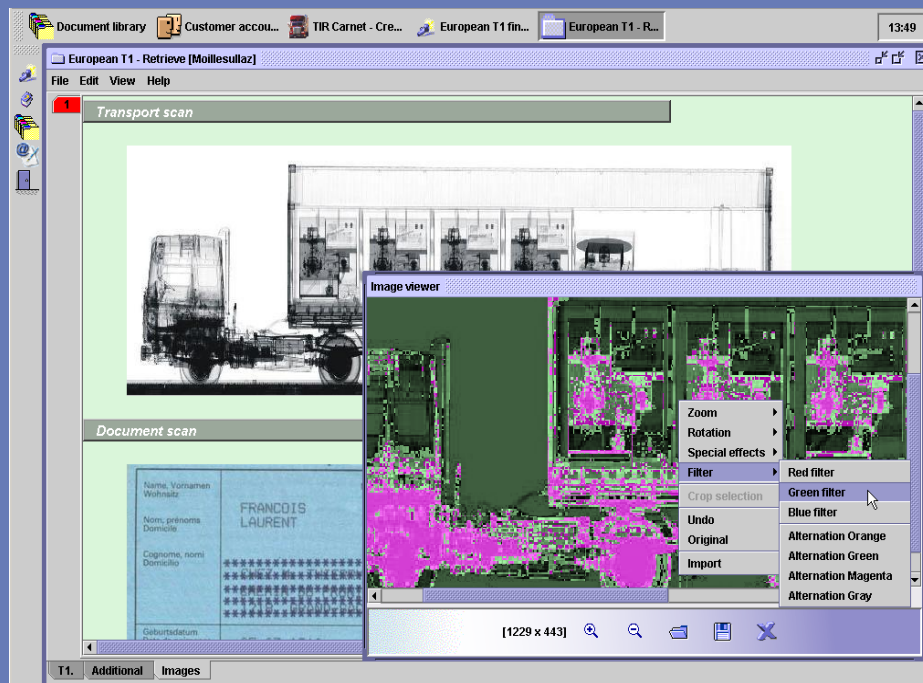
Document library | Customer accou... | TIR Carnet - Cre... | European T1 fin... | European T1 - R... | 13:49

European T1 - Retrieve [Moillesullaz]

File Edit View Help

1

Transport scan

Document scan

Name, Vornamen
Wohnsitz

Nom, prénoms
Domicile

Cognome, nomi
Domicilio

FRANCOIS
LAURENT

Geburtsdatum

Image viewer

Zoom
Rotation
Special effects
Filter
Crop selection
Undo
Original
Import

Red filter
Green filter
Blue filter
Alternation Orange
Alternation Green
Alternation Magenta
Alternation Gray

[1229 x 443]

T1. | Additional | Images